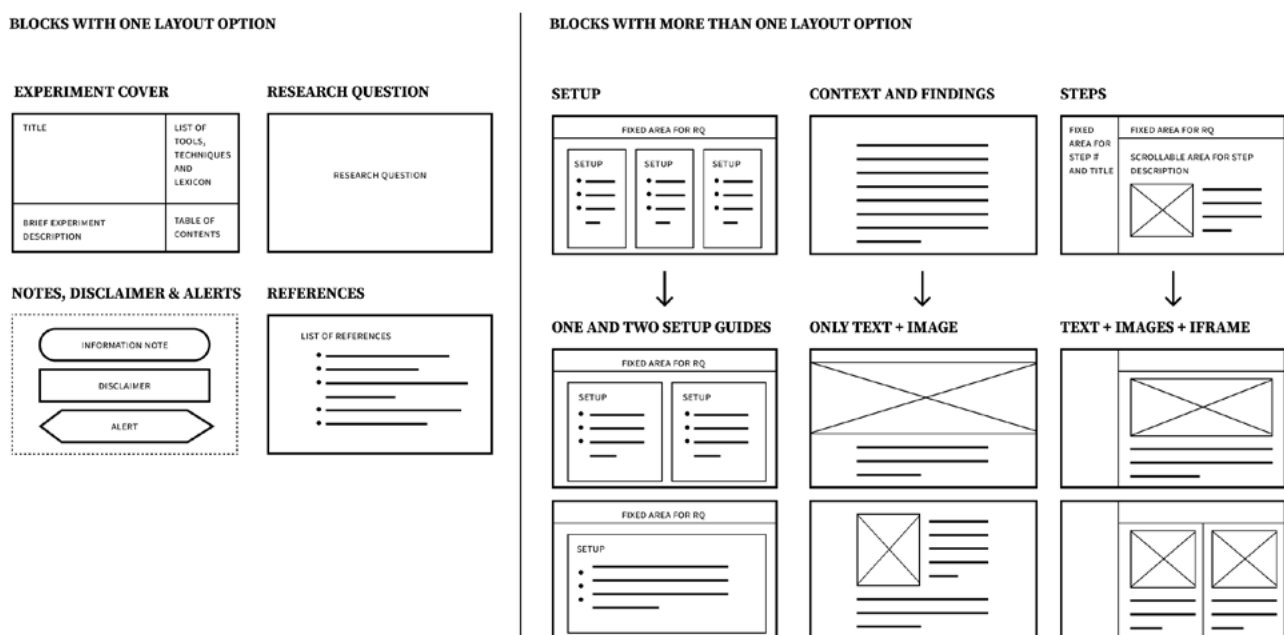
BLOCKS WITH ONE LAYOUT OPTION

EXPERIMENT COVER

TITLE

LIST OF TOOLS, TECHNIQUES AND LEXICON

BRIEF EXPERIMENT DESCRIPTION

TABLE OF CONTENTS

RESEARCH QUESTION

RESEARCH QUESTION

NOTES, DISCLAIMER & ALERTS

INFORMATION NOTE

DISCLAIMER

ALERT

REFERENCES

LIST OF REFERENCES

BLOCKS WITH MORE THAN ONE LAYOUT OPTION

SETUP

FIXED AREA FOR RQ

SETUP

SETUP

SETUP

CONTEXT AND FINDINGS

STEPS

FIXED AREA FOR STEP # AND TITLE

FIXED AREA FOR RQ

SCROLLABLE AREA FOR STEP DESCRIPTION

ONE AND TWO SETUP GUIDES

FIXED AREA FOR RQ

SETUP

SETUP

FIXED AREA FOR RQ

SETUP

ONLY TEXT + IMAGE

TEXT + IMAGES + IFRAME